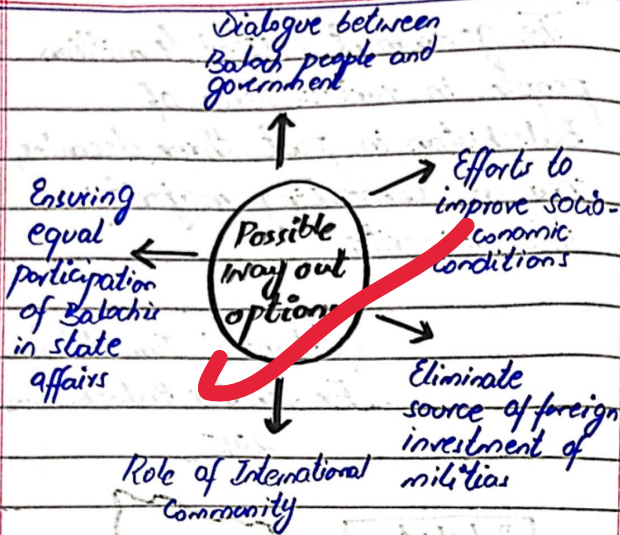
Dialogue between Baloch people and government

Efforts to improve socio-economic conditions

Ensuring equal participation of Balochis in state affairs

Possible way out options

Eliminate source of foreign investment of militias

Role of International Community